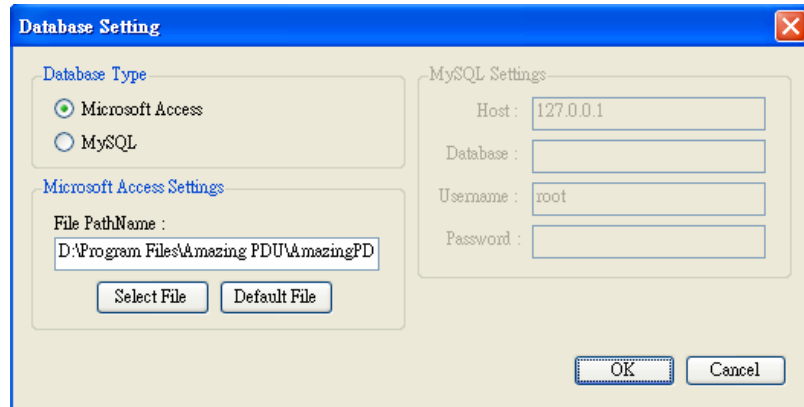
Database Setting

Database Type
Microsoft Access
MySQL

Microsoft Access Settings
File PathName :
D:\Program Files\Amazing PDU\AmazingPD
Select File
Default File

MySQL Settings
Host : 127.0.0.1
Database :
Username : root
Password :

OK
Cancel